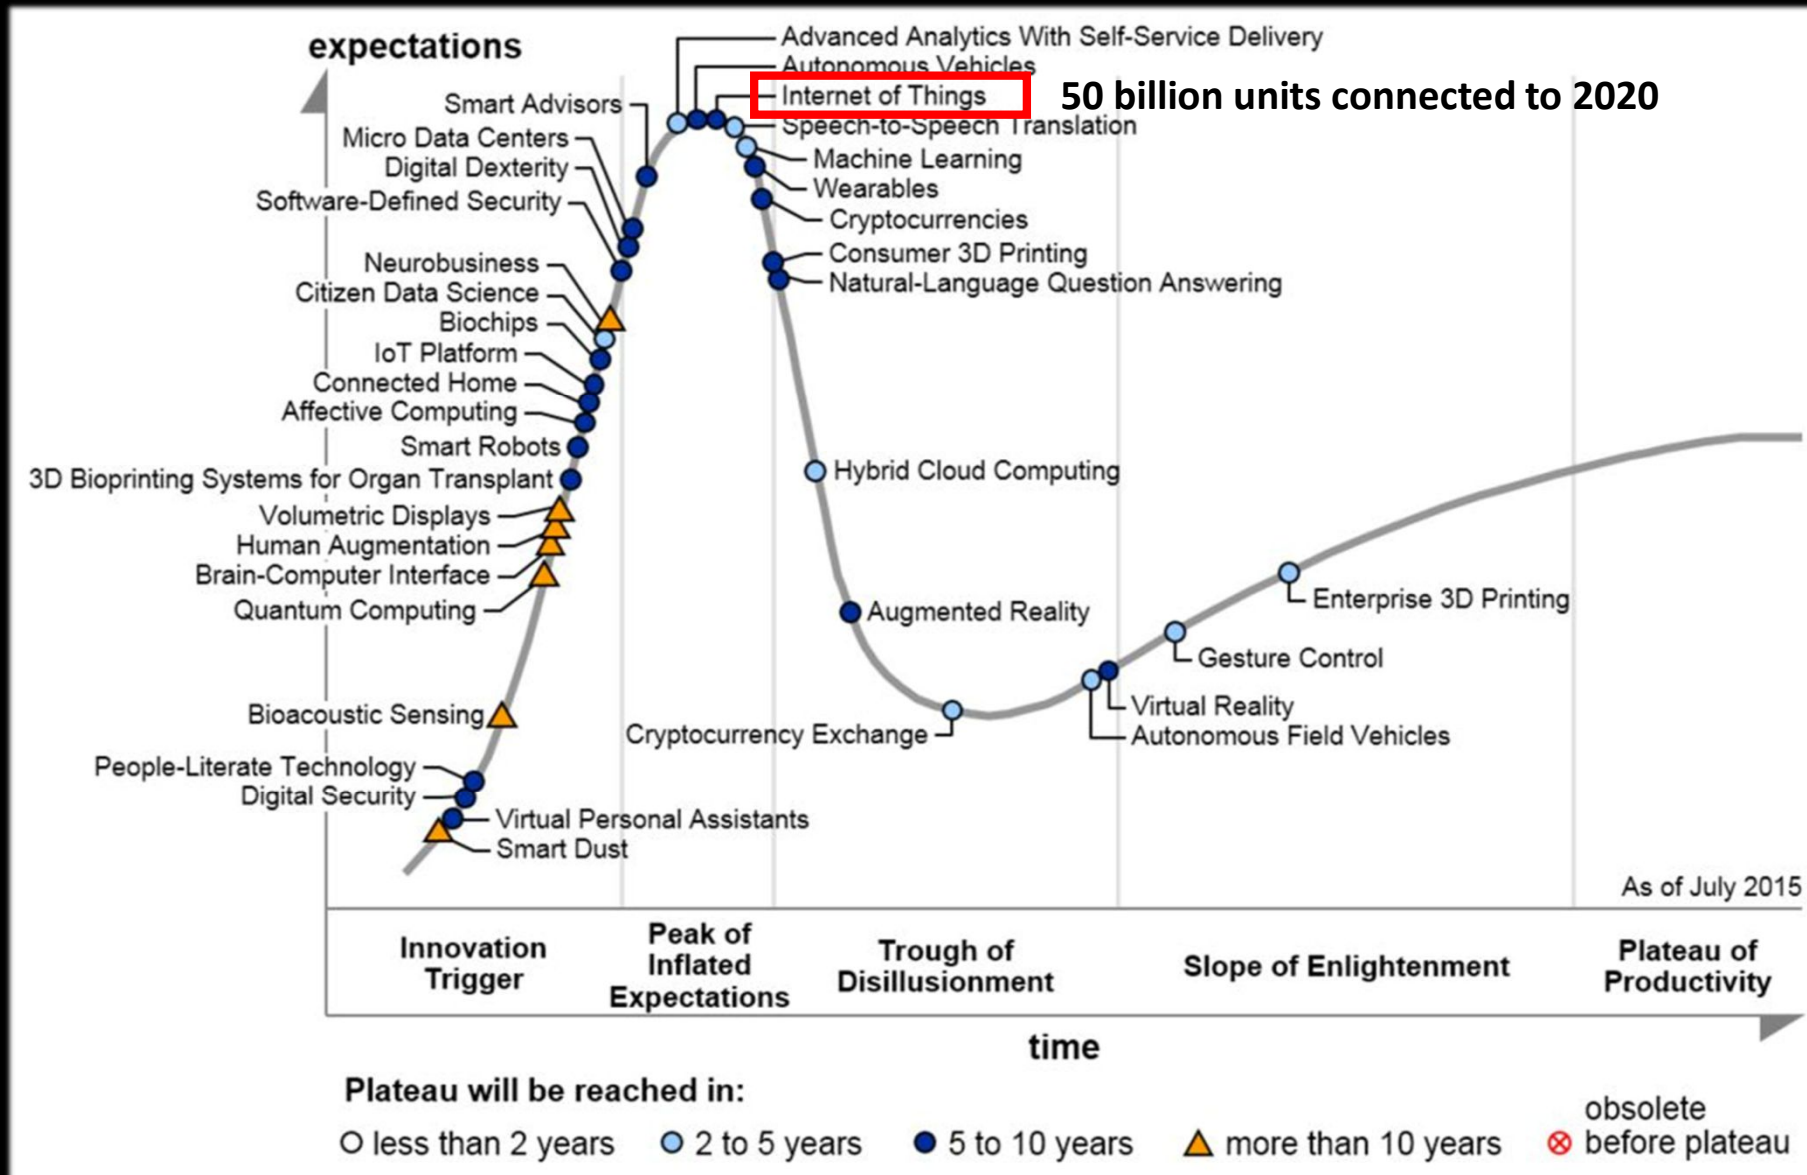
expectations

Advanced Analytics With Self-Service Delivery
Autonomous Vehicles
Internet of Things
50 billion units connected to 2020
Speech-to-Speech Translation
Machine Learning
Wearables
Cryptocurrencies
Consumer 3D Printing
Natural-Language Question Answering

Smart Advisors
Micro Data Centers
Digital Dexterity
Software-Defined Security
Neurobusiness
Citizen Data Science
Biochips
IoT Platform
Connected Home
Affective Computing
Smart Robots
3D Bioprinting Systems for Organ Transplant
Volumetric Displays
Human Augmentation
Brain-Computer Interface
Quantum Computing
Bioacoustic Sensing
People-Literate Technology
Digital Security
Virtual Personal Assistants
Smart Dust

Hybrid Cloud Computing
Augmented Reality
Cryptocurrency Exchange
Virtual Reality
Autonomous Field Vehicles
Gesture Control
Enterprise 3D Printing

As of July 2015

Innovation Trigger
Peak of Inflated Expectations
Trough of Disillusionment
Slope of Enlightenment
Plateau of Productivity

time

Plateau will be reached in:
less than 2 years
2 to 5 years
5 to 10 years
more than 10 years
obsolete before plateau